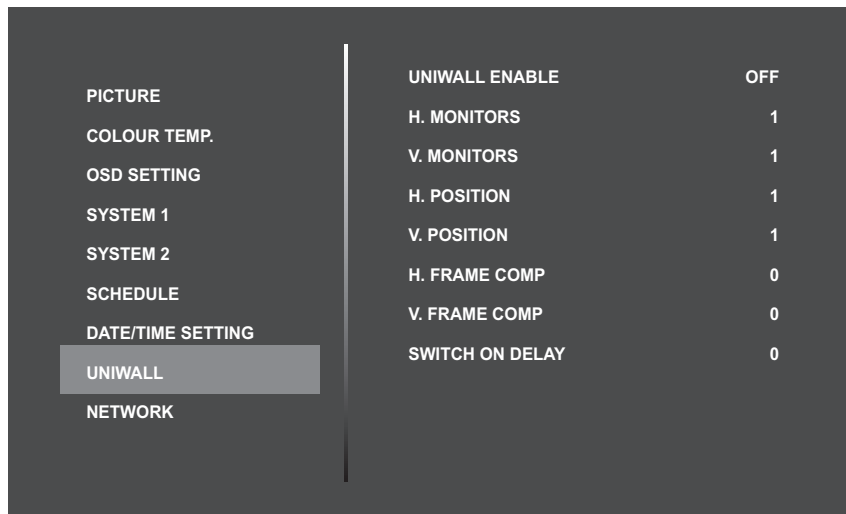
PICTURE
COLOUR TEMP.
OSD SETTING
SYSTEM 1
SYSTEM 2
SCHEDULE
DATE/TIME SETTING
UNIWALL
NETWORK

| | |
|---|---|
| UNIWALL ENABLE | OFF |
| H. MONITORS | 1 |
| V. MONITORS | 1 |
| H. POSITION | 1 |
| V. POSITION | 1 |
| H. FRAME COMP | 0 |
| V. FRAME COMP | 0 |
| SWITCH ON DELAY | 0 |